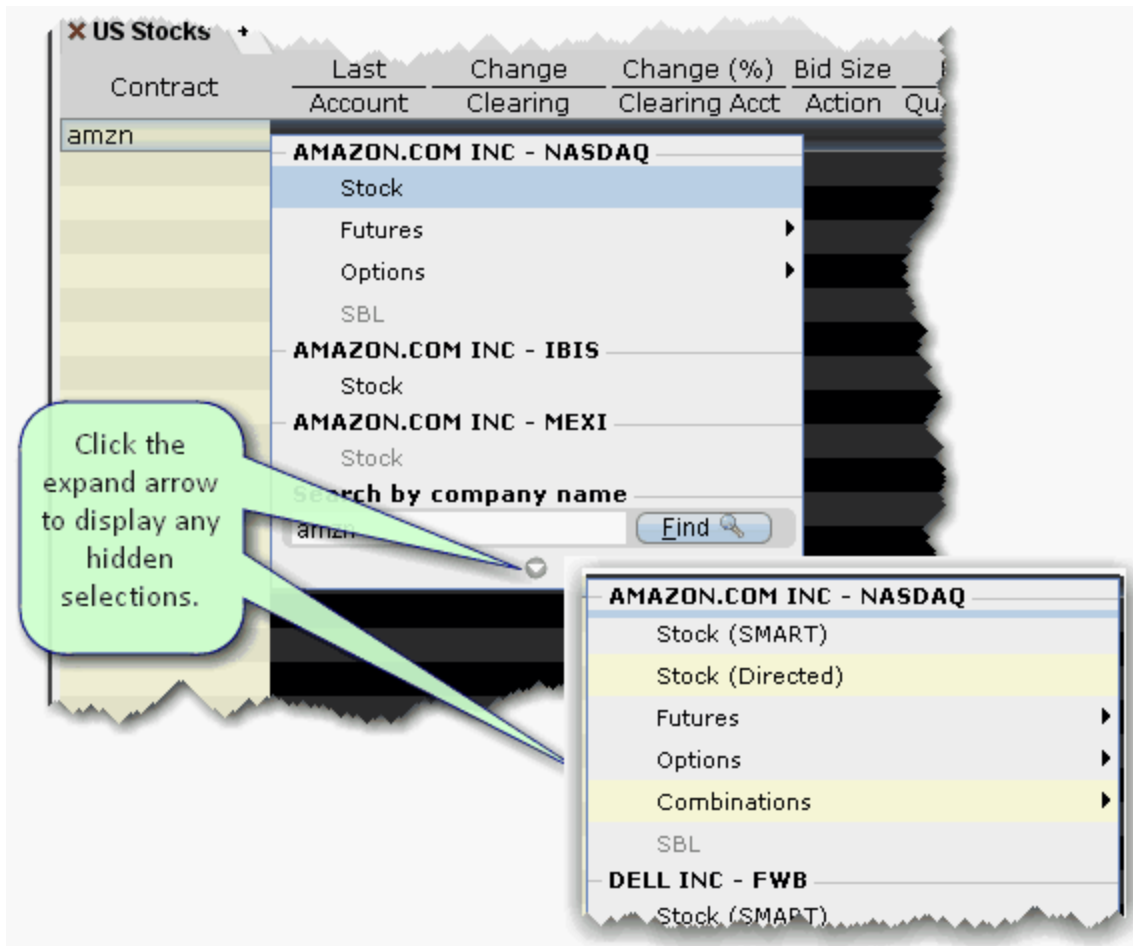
US Stocks +

| Contract | Last | Change | Change (%) | Bid Size |
|---|---|---|---|---|
| | Account | Clearing | Clearing Acct | Action | Qu |

amzn

AMAZON.COM INC - NASDAQ
Stock
Futures
Options
SBL
AMAZON.COM INC - IBIS
Stock
AMAZON.COM INC - MEXI
Stock
Search by company name
amzn
Find

Click the expand arrow to display any hidden selections.

AMAZON.COM INC - NASDAQ
Stock (SMART)
Stock (Directed)
Futures
Options
Combinations
SBL
DELL INC - FWB
Stock (SMART)